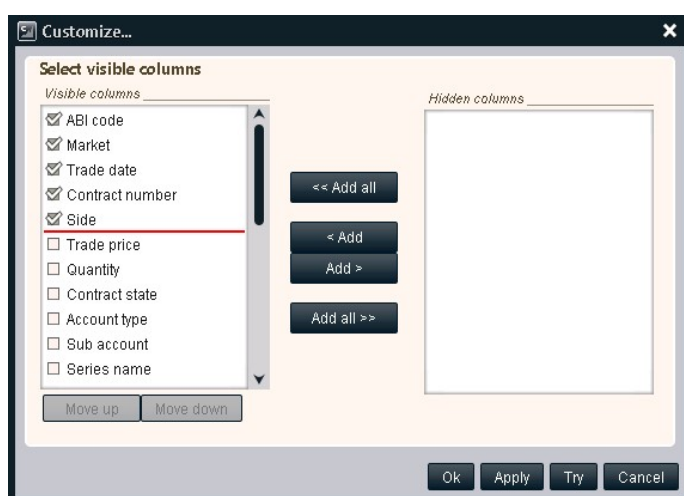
Customize...

Select visible columns

Visible columns

ABI code
Market
Trade date
Contract number
Side
Trade price
Quantity
Contract state
Account type
Sub account
Series name

Move up
Move down

<< Add all
< Add
Add >
Add all >>

Hidden columns

Ok
Apply
Try
Cancel